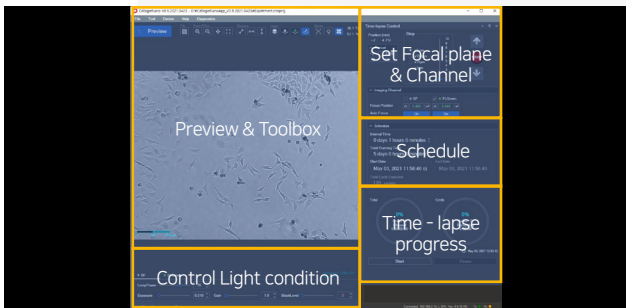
Preview & Toolbox

Set Focal plane & Channel

Schedule

Time - lapse progress

Control Light condition

Preview

Time lapse Control

Schedule

Interval Time

Start Date

May 03, 2021 11:56:46

May 05, 2021 11:56:46

Start